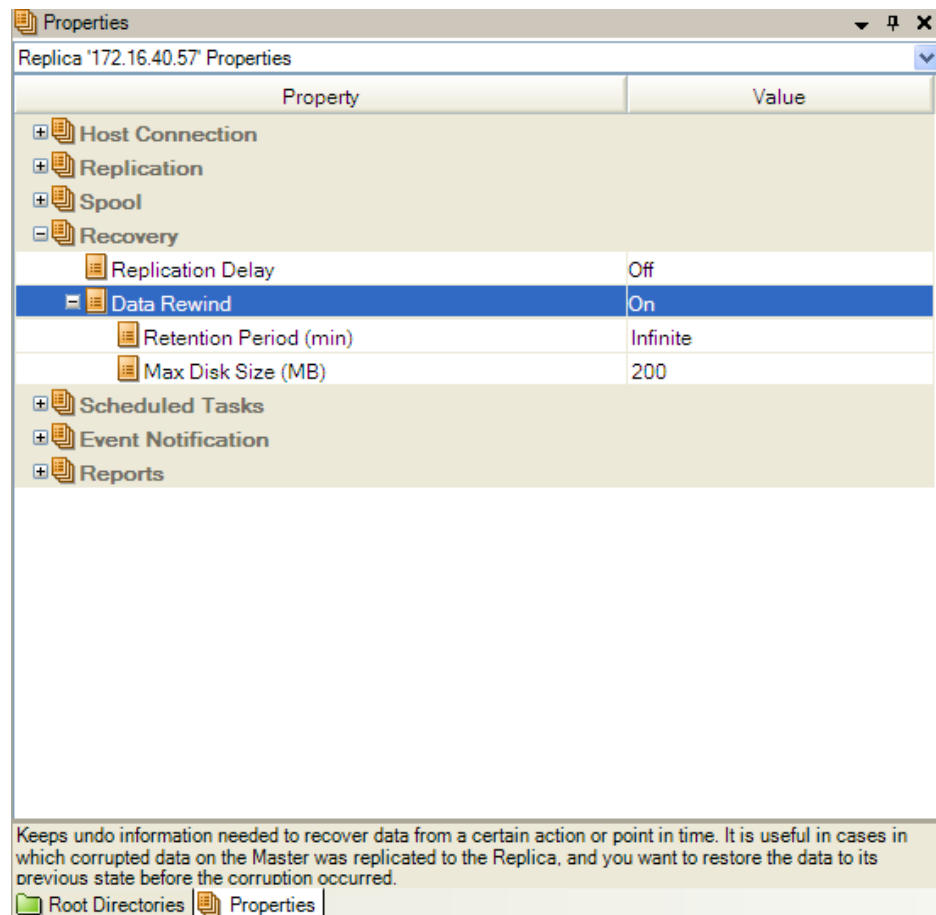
Properties

Replica '172.16.40.57' Properties

| Property | Value |
|---|---|
| Host Connection | |
| Replication | |
| Spool | |
| Recovery | |
| Replication Delay | Off |
| Data Rewind | On |
| Retention Period (min) | Infinite |
| Max Disk Size (MB) | 200 |
| Scheduled Tasks | |
| Event Notification | |
| Reports | |

Keeps undo information needed to recover data from a certain action or point in time. It is useful in cases in which corrupted data on the Master was replicated to the Replica, and you want to restore the data to its previous state before the corruption occurred.

Root Directories | Properties